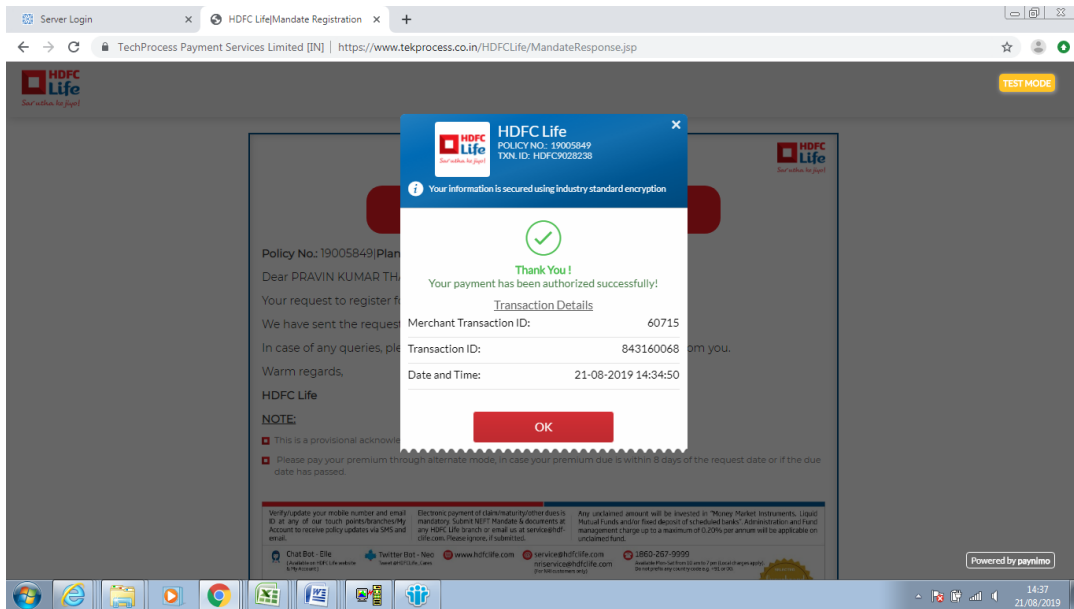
Server Login ×
HDFC Life|Mandate Registration ×
+
TechProcess Payment Services Limited [IN] | https://www.tekprocess.co.in/HDFCLife/MandateResponse.jsp

HDFC Life
Sar utha ke jiyo!

TEST MODE

HDFC Life
Sar utha ke jiyo!

Policy No.: 19005849|Plan
Dear PRAVIN KUMAR THA
Your request to register f
We have sent the reques
In case of any queries, ple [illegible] om you.
Warm regards,
HDFC Life
NOTE:
This is a provisional acknowle
Please pay your premium through alternate mode, in case your premium due is within 8 days of the request date or if the due date has passed.

Verify/update your mobile number and email ID at any of our touch points/branches/My Account to receive policy updates via SMS and email.
Electronic payment of claim/maturity/other dues is mandatory. Submit NEFT Mandate & documents at any HDFC Life branch or email us at service@hdfclife.com. Please ignore, if submitted.
Any unclaimed amount will be invested in "Money Market Instruments, Liquid Mutual Funds and/or fixed deposit of scheduled banks". Administration and Fund management charge up to a maximum of 0.20% per annum will be applicable on unclaimed fund.
Chat Bot - Elle
Twitter Bot - Neo
www.hdfclife.com
service@hdfclife.com nriservice@hdfclife.com
1860-267-9999

HDFC Life
Sar utha ke jiyo!
HDFC Life
POLICY NO.: 19005849
TXN. ID: HDFC9028238
×
Your information is secured using industry standard encryption

Thank You !
Your payment has been authorized successfully!
Transaction Details
| Merchant Transaction ID: | 60715 |
|---|---|
| Transaction ID: | 843160068 |
| Date and Time: | 21-08-2019 14:34:50 |

OK

Powered by paynimo

14:37
21/08/2019